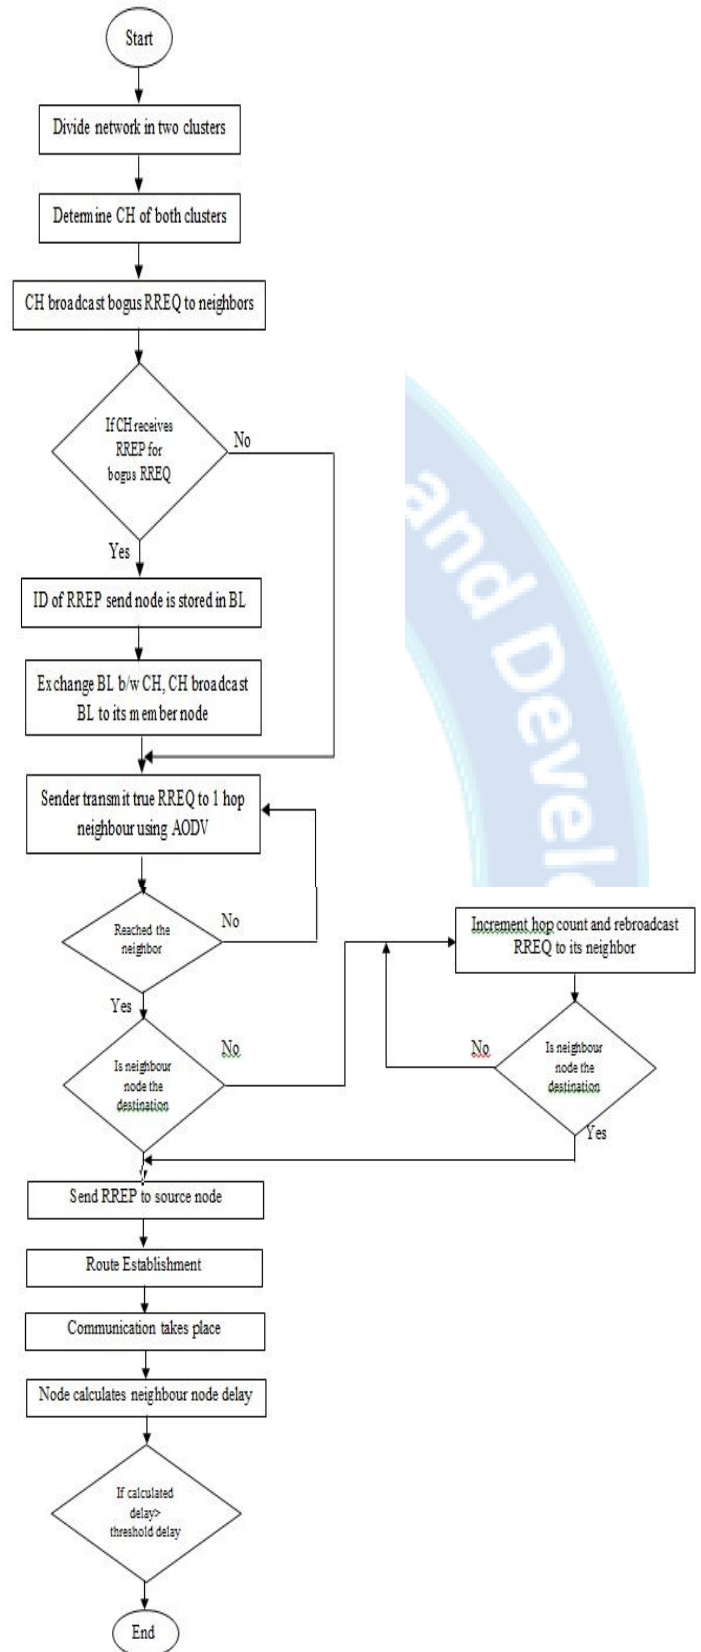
Start

Divide network in two clusters

Determine CH of both clusters

CH broadcast bogus RREQ to neighbors

If CH receives RREP for bogus RREQ

No

Yes

ID of RREP send node is stored in BL

Exchange BL b/w CH, CH broadcast BL to its member node

Sender transmit true RREQ to 1 hop neighbour using AODV

Reached the neighbor

No

Yes

Is neighbour node the destination

No

Increment hop count and rebroadcast RREQ to its neighbor

No

Is neighbour node the destination

Yes

Send RREP to source node

Route Establishment

Communication takes place

Node calculates neighbour node delay

If calculated delay> threshold delay

End

and Devel